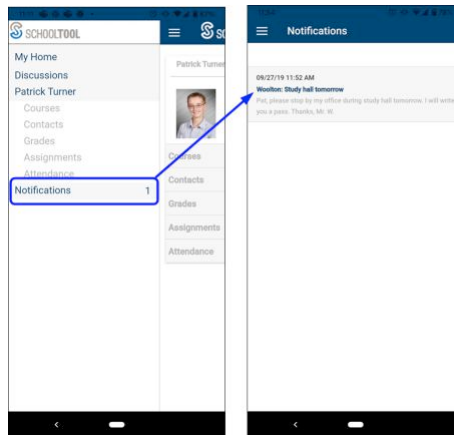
SCHOOLTOOL

My Home
Discussions
Patrick Turner
Courses
Contacts
Grades
Assignments
Attendance
Notifications 1

Patrick Turner
Courses
Contacts
Grades
Assignments
Attendance

Notifications

09/27/19 11:52 AM
Woolton: Study hall tomorrow
Pat, please stop by my office during study hall tomorrow. I will write you a pass. Thanks, Mr. W.